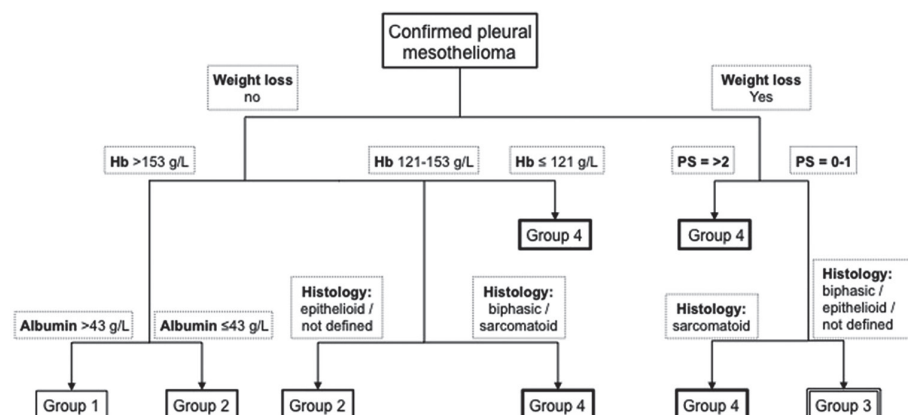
Confirmed pleural mesothelioma

Weight loss no

Weight loss Yes

Hb >153 g/L

Hb 121-153 g/L

Hb ≤ 121 g/L

PS = >2

PS = 0-1

Group 4

Group 4

Albumin >43 g/L

Albumin ≤43 g/L

Histology: epithelioid / not defined

Histology: biphasic / sarcomatoid

Histology: sarcomatoid

Histology: biphasic / epithelioid / not defined

Group 1

Group 2

Group 2

Group 4

Group 4

Group 3